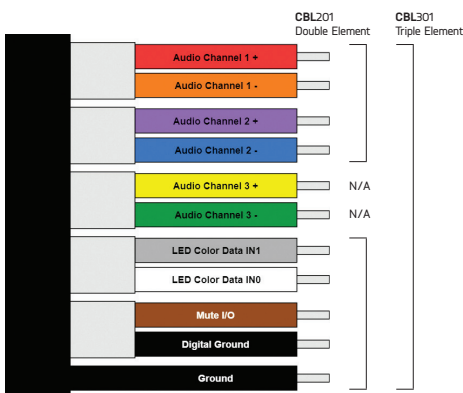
CBL201
Double Element

CBL301
Triple Element

Audio Channel 1 +
Audio Channel 1 -
Audio Channel 2 +
Audio Channel 2 -
Audio Channel 3 +
N/A
Audio Channel 3 -
N/A
LED Color Data IN1
LED Color Data IN0
Mute I/O
Digital Ground
Ground